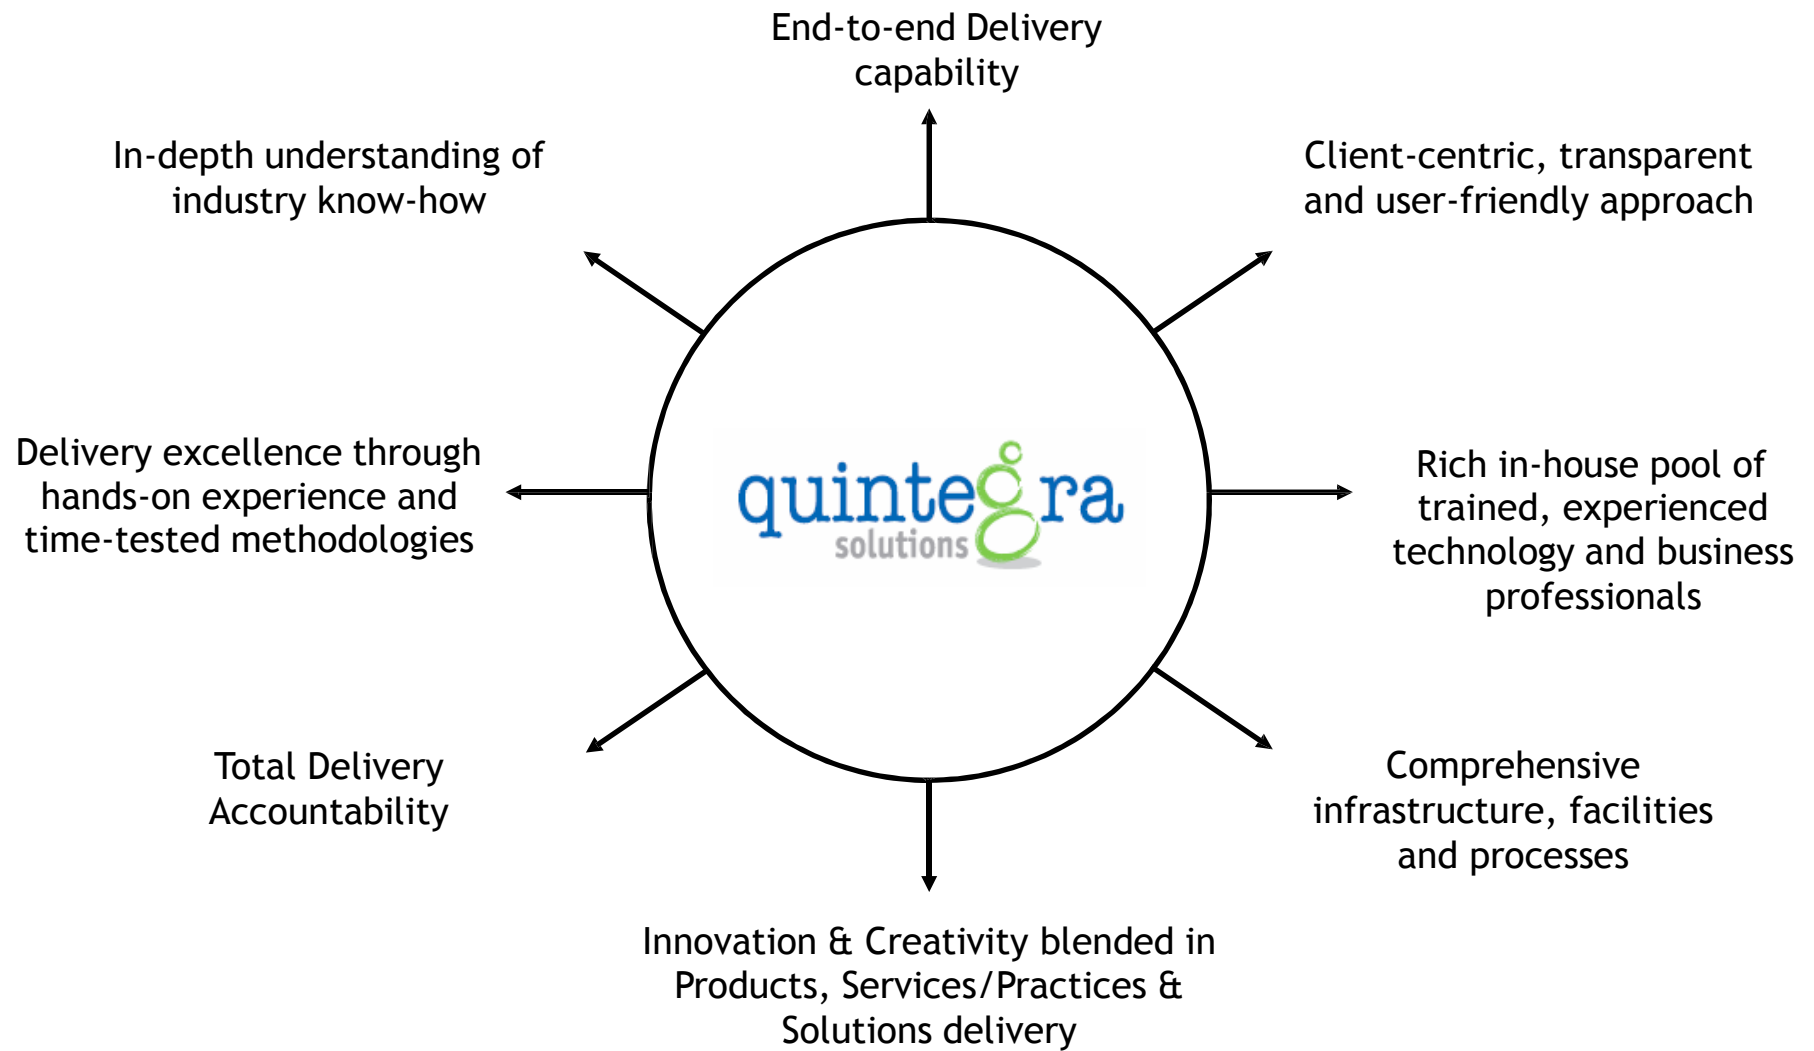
End-to-end Delivery capability

In-depth understanding of industry know-how

Client-centric, transparent and user-friendly approach

Delivery excellence through hands-on experience and time-tested methodologies

quintegra solutions

Rich in-house pool of trained, experienced technology and business professionals

Total Delivery Accountability

Comprehensive infrastructure, facilities and processes

Innovation & Creativity blended in Products, Services/Practices & Solutions delivery